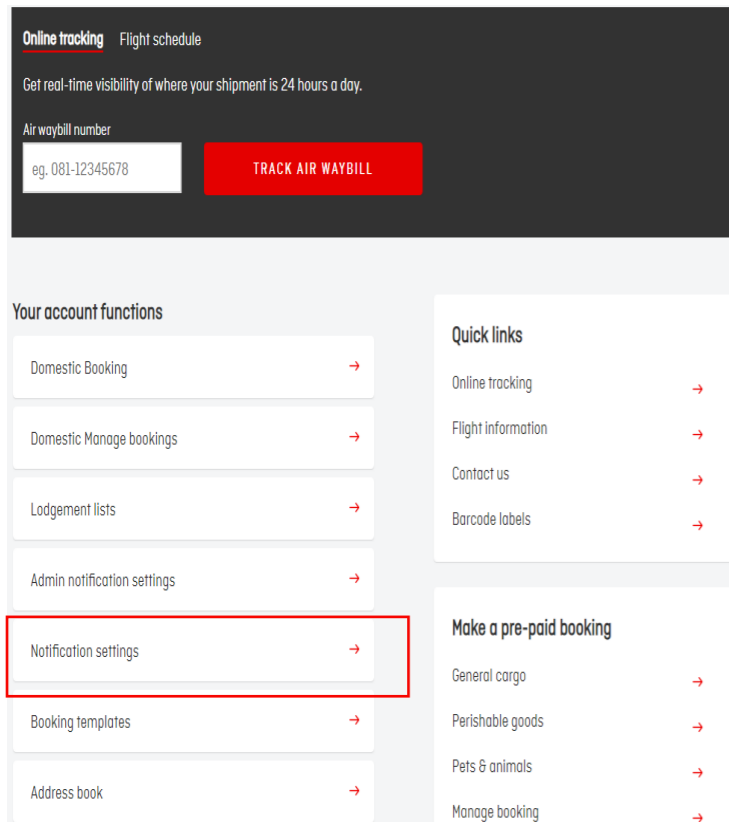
Online tracking Flight schedule

Get real-time visibility of where your shipment is 24 hours a day.

Air waybill number

eg. 081-12345678

TRACK AIR WAYBILL

Your account functions

Domestic Booking →

Domestic Manage bookings →

Lodgement lists →

Admin notification settings →

Notification settings →

Booking templates →

Address book →

Quick links

Online tracking →

Flight information →

Contact us →

Barcode labels →

Make a pre-paid booking

General cargo →

Perishable goods →

Pets & animals →

Manage booking →